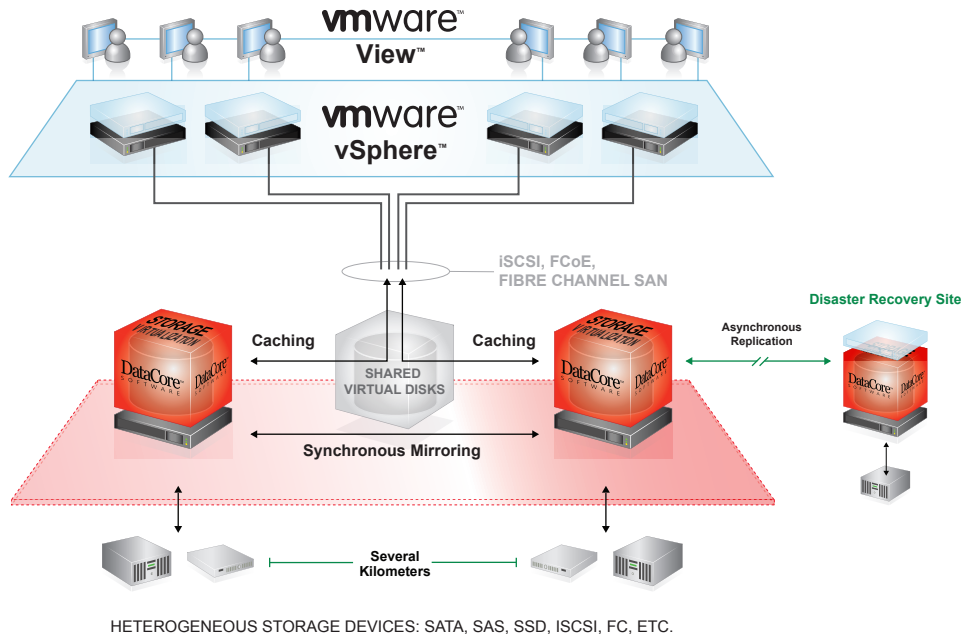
vmware
View™

vmware
vSphere™

iSCSI, FCoE,
FIBRE CHANNEL SAN

Disaster Recovery Site

STORAGE VIRTUALIZATION
DataCore SOFTWARE
DataCore SOFTWARE

Caching

SHARED
VIRTUAL DISKS

Caching

STORAGE VIRTUALIZATION
DataCore SOFTWARE
DataCore SOFTWARE

Asynchronous
Replication

DataCore SOFTWARE
DataCore SOFTWARE

Synchronous Mirroring

Several
Kilometers

HETEROGENEOUS STORAGE DEVICES: SATA, SAS, SSD, ISCSI, FC, ETC.